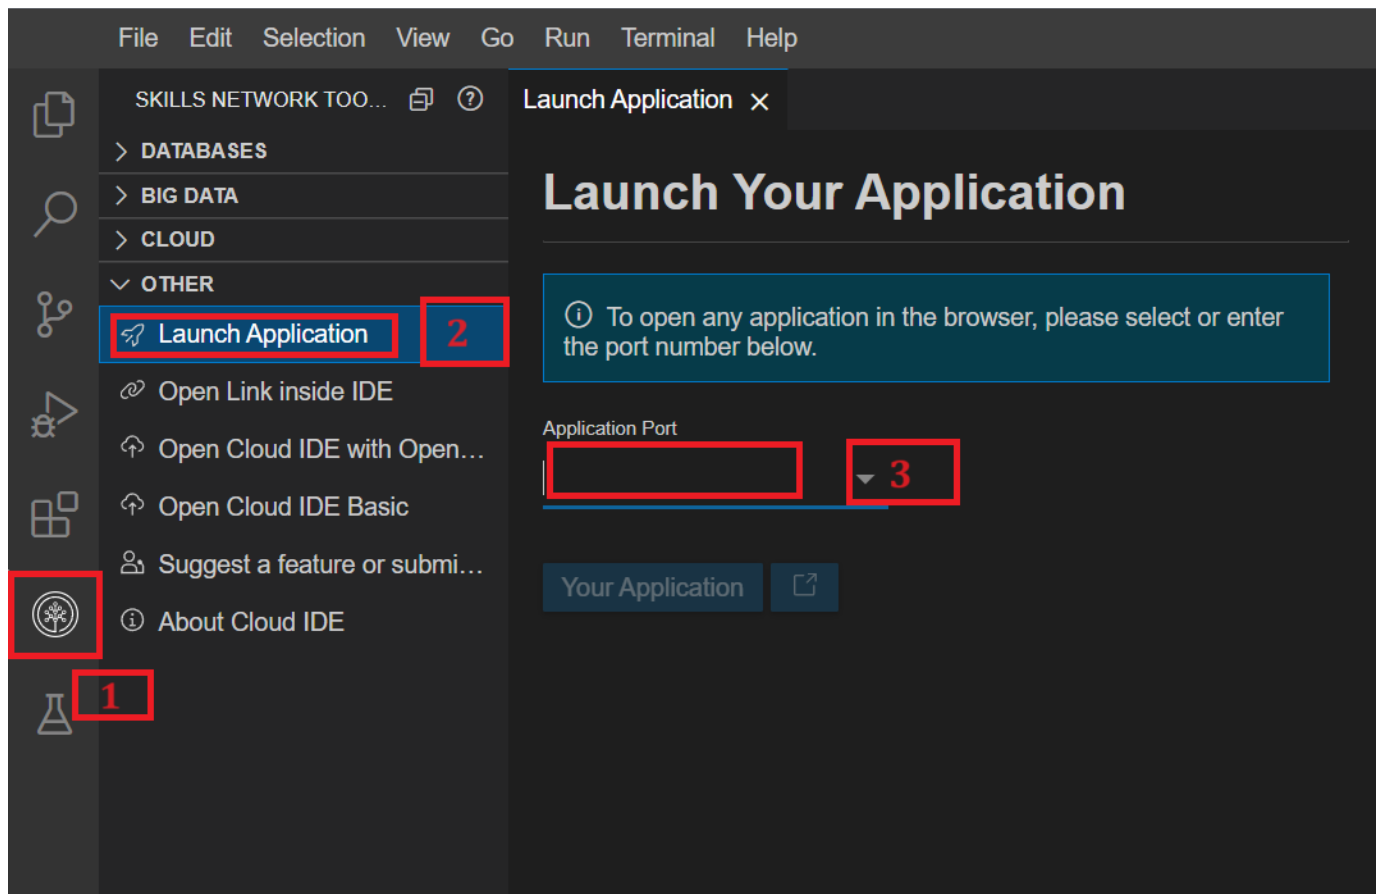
File Edit Selection View Go Run Terminal Help

SKILLS NETWORK TOO...

DATABASES
BIG DATA
CLOUD
OTHER
Launch Application
2
Open Link inside IDE
Open Cloud IDE with Open...
Open Cloud IDE Basic
Suggest a feature or submi...
About Cloud IDE
1

Launch Application ×

Launch Your Application

To open any application in the browser, please select or enter the port number below.

Application Port
3

Your Application